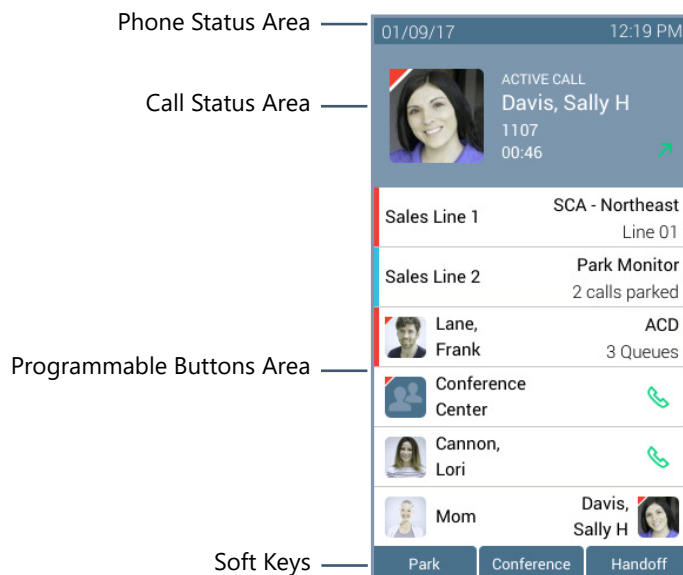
Phone Status Area

Call Status Area

Programmable Buttons Area

Soft Keys

01/09/17 12:19 PM

ACTIVE CALL
Davis, Sally H
1107
00:46

Sales Line 1 SCA - Northeast Line 01

Sales Line 2 Park Monitor 2 calls parked

Lane, Frank ACD 3 Queues

Conference Center

Cannon, Lori

Mom Davis, Sally H

Park Conference Handoff